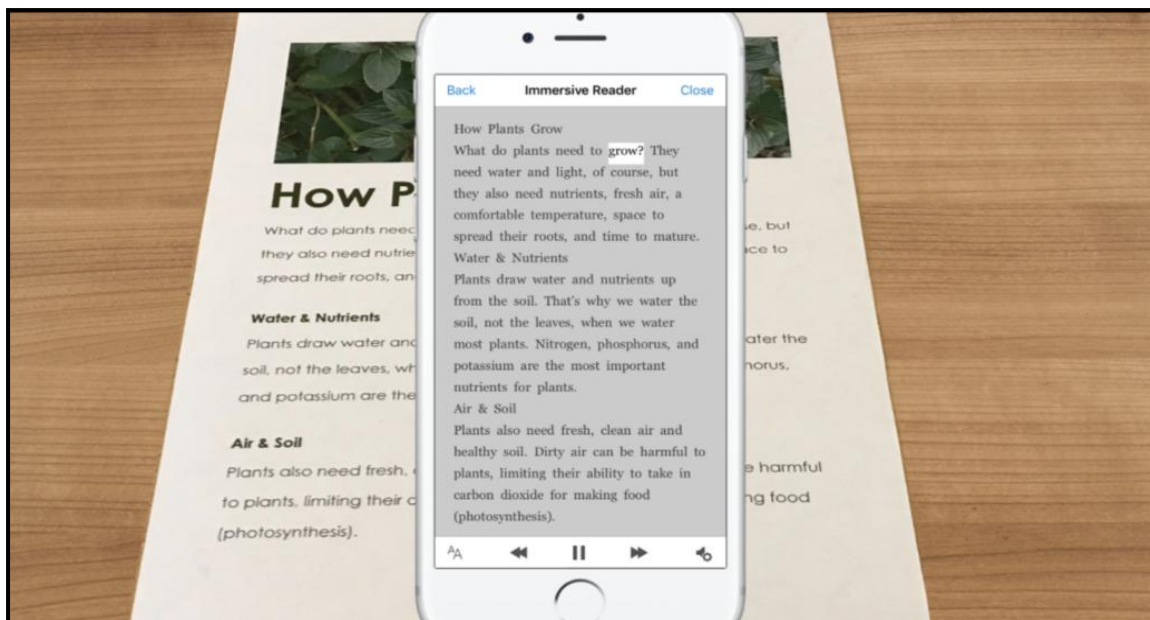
How P

What do plants neec
they also need nutrie
spread their roots, an

se, but
ice to

Water & Nutrients

Plants draw water anc
soil, not the leaves, wh
and potassium are the

ater the
horus,

Air & Soil

Plants also need fresh,
to plants, limiting their c
(photosynthesis).

e harmful
ng food

Back Immersive Reader Close

How Plants Grow

What do plants need to grow? They need water and light, of course, but they also need nutrients, fresh air, a comfortable temperature, space to spread their roots, and time to mature.

Water & Nutrients

Plants draw water and nutrients up from the soil. That's why we water the soil, not the leaves, when we water most plants. Nitrogen, phosphorus, and potassium are the most important nutrients for plants.

Air & Soil

Plants also need fresh, clean air and healthy soil. Dirty air can be harmful to plants, limiting their ability to take in carbon dioxide for making food (photosynthesis).

AA